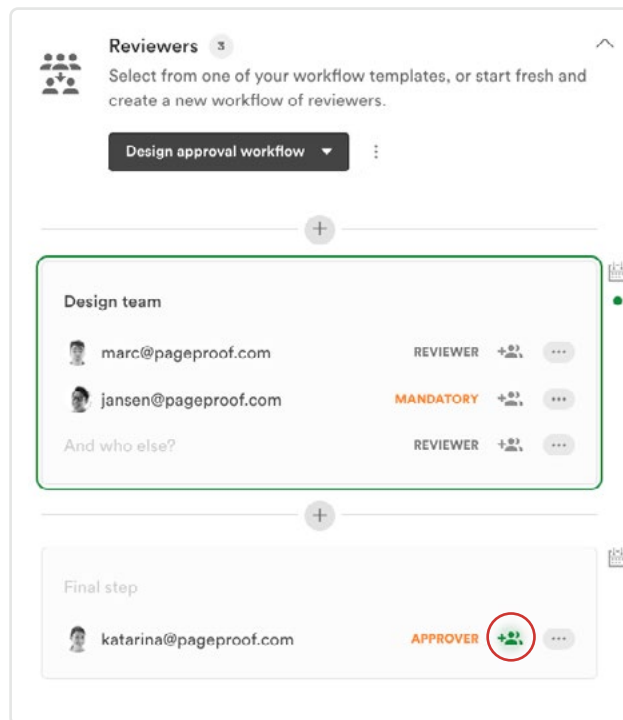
Reviewers 3

Select from one of your workflow templates, or start fresh and create a new workflow of reviewers.

Design approval workflow

Design team

marc@pageproof.com REVIEWER

jansen@pageproof.com MANDATORY

And who else? REVIEWER

Final step

katarina@pageproof.com APPROVER